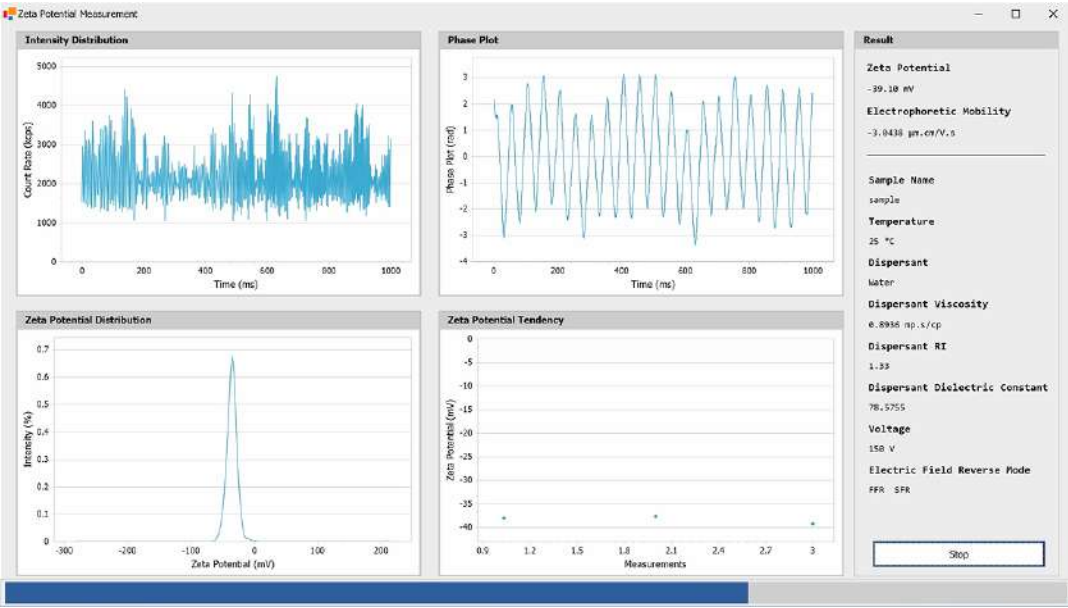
Zeta Potential Measurement

Intensity Distribution

5000
4000
3000
2000
1000
0
Count Rate (kcps)
0 200 400 600 800 1000
Time (ms)

Phase Plot

3
2
1
0
-1
-2
-3
-4
Phase Plot (rad)
0 200 400 600 800 1000
Time (ms)

Result

Zeta Potential
-39.10 mV
Electrophoretic Mobility
-3.0438 μm.cm/V.s

Sample Name
sample
Temperature
25 °C
Dispersant
Water
Dispersant Viscosity
0.8936 mp.s/cp
Dispersant RI
1.33
Dispersant Dielectric Constant
78.5755
Voltage
150 V
Electric Field Reverse Mode
FFR SFR

Zeta Potential Distribution

0.7
0.6
0.5
0.4
0.3
0.2
0.1
0
Intensity (%)
-300 -200 -100 0 100 200
Zeta Potential (mV)

Zeta Potential Tendency

0
-5
-10
-15
-20
-25
-30
-35
-40
Zeta Potential (mV)
0.9 1.2 1.5 1.8 2.1 2.4 2.7 3
Measurements

Stop